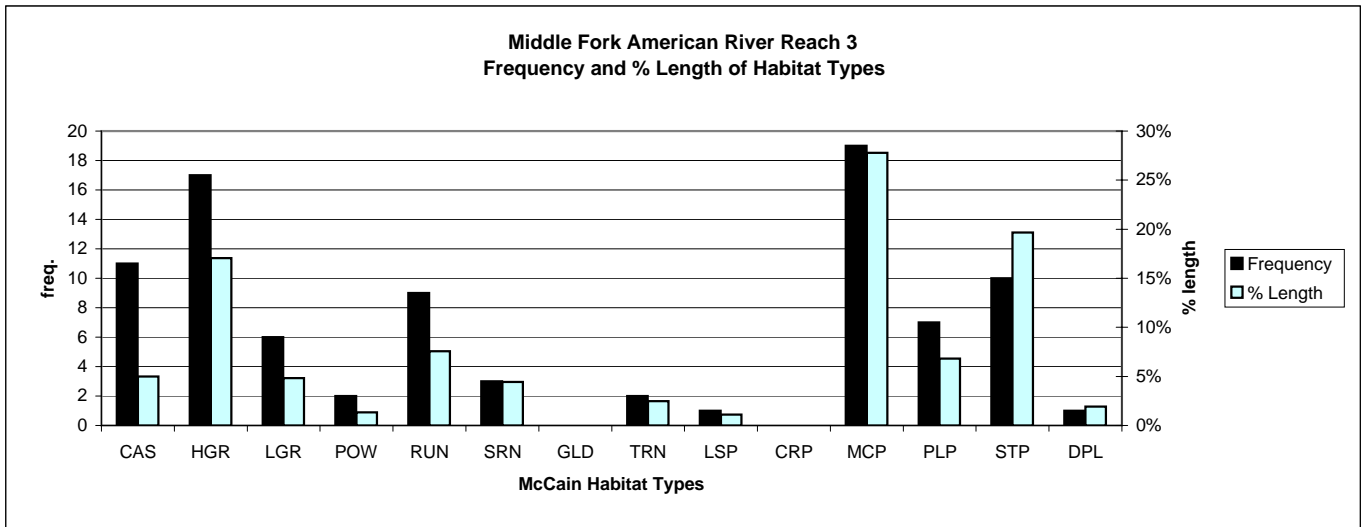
Middle Fork American River Reach 3
Frequency and % Length of Habitat Types

freq.
20
18
16
14
12
10
8
6
4
2
0

30%
25%
20%
15%
10%
5%
0%
% length

Frequency
% Length

CAS HGR LGR POW RUN SRN GLD TRN LSP CRP MCP PLP STP DPL

McCain Habitat Types